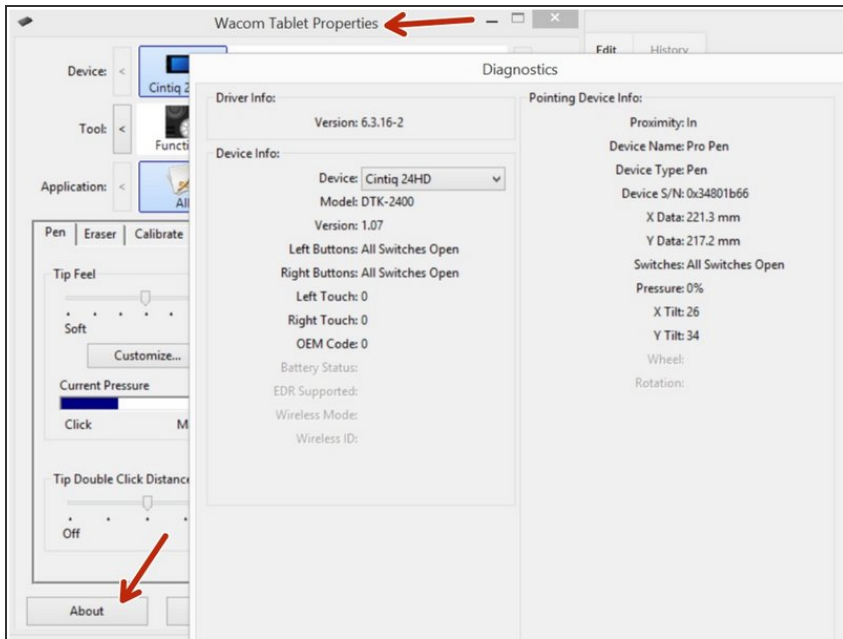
Wacom Tablet Properties

Device: Cintiq 2

Tool: Functi

Application: All

Pen | Eraser | Calibrate

Tip Feel

Soft

Customize...

Current Pressure

Click M

Tip Double Click Distance

Off

About

Edit History

Diagnostics

Driver Info:

Version: 6.3.16-2

Device Info:

Device: Cintiq 24HD

Model: DTK-2400

Version: 1.07

Left Buttons: All Switches Open

Right Buttons: All Switches Open

Left Touch: 0

Right Touch: 0

OEM Code: 0

Battery Status:

EDR Supported:

Wireless Mode:

Wireless ID:

Pointing Device Info:

Proximity: In

Device Name: Pro Pen

Device Type: Pen

Device S/N: 0x34801b66

X Data: 221.3 mm

Y Data: 217.2 mm

Switches: All Switches Open

Pressure: 0%

X Tilt: 26

Y Tilt: 34

Wheel:

Rotation: